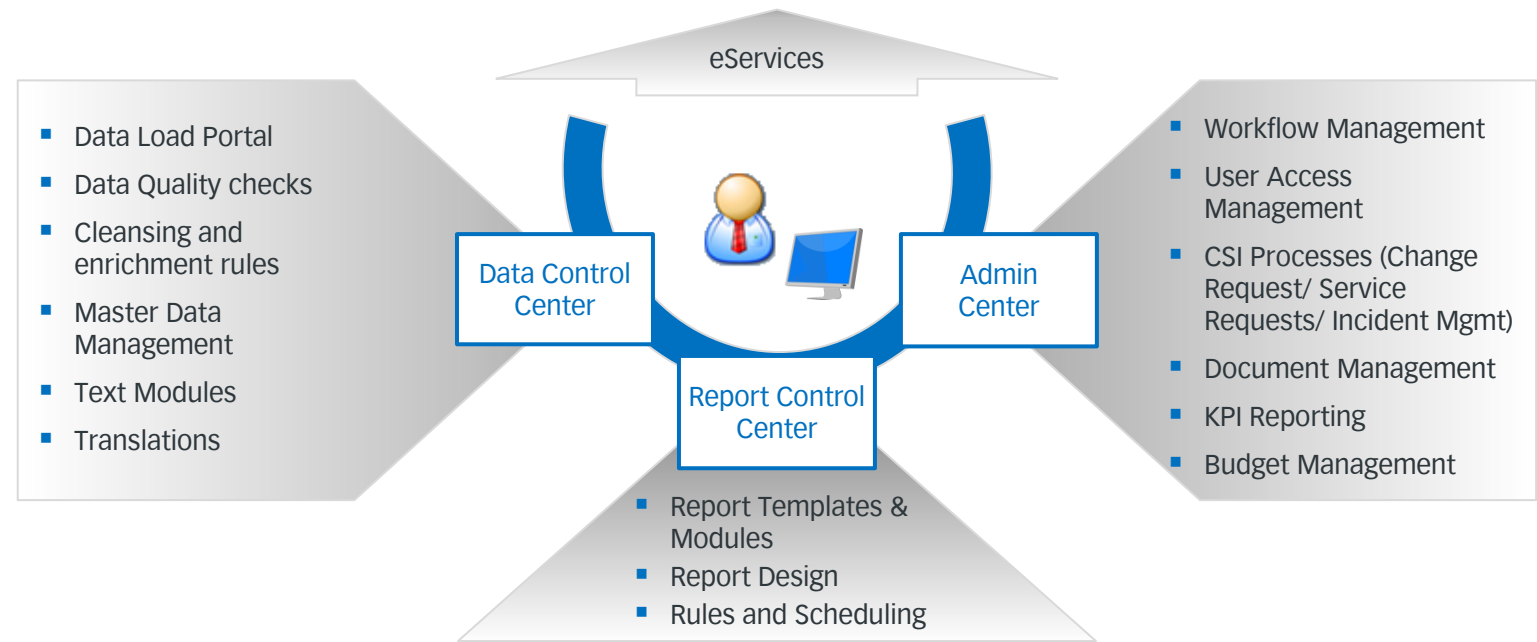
eServices

- Data Load Portal
- Data Quality checks
- Cleansing and enrichment rules
- Master Data Management
- Text Modules
- Translations

Data Control Center

Admin Center

Report Control Center

- Workflow Management
- User Access Management
- CSI Processes (Change Request/ Service Requests/ Incident Mgmt)
- Document Management
- KPI Reporting
- Budget Management

- Report Templates & Modules
- Report Design
- Rules and Scheduling